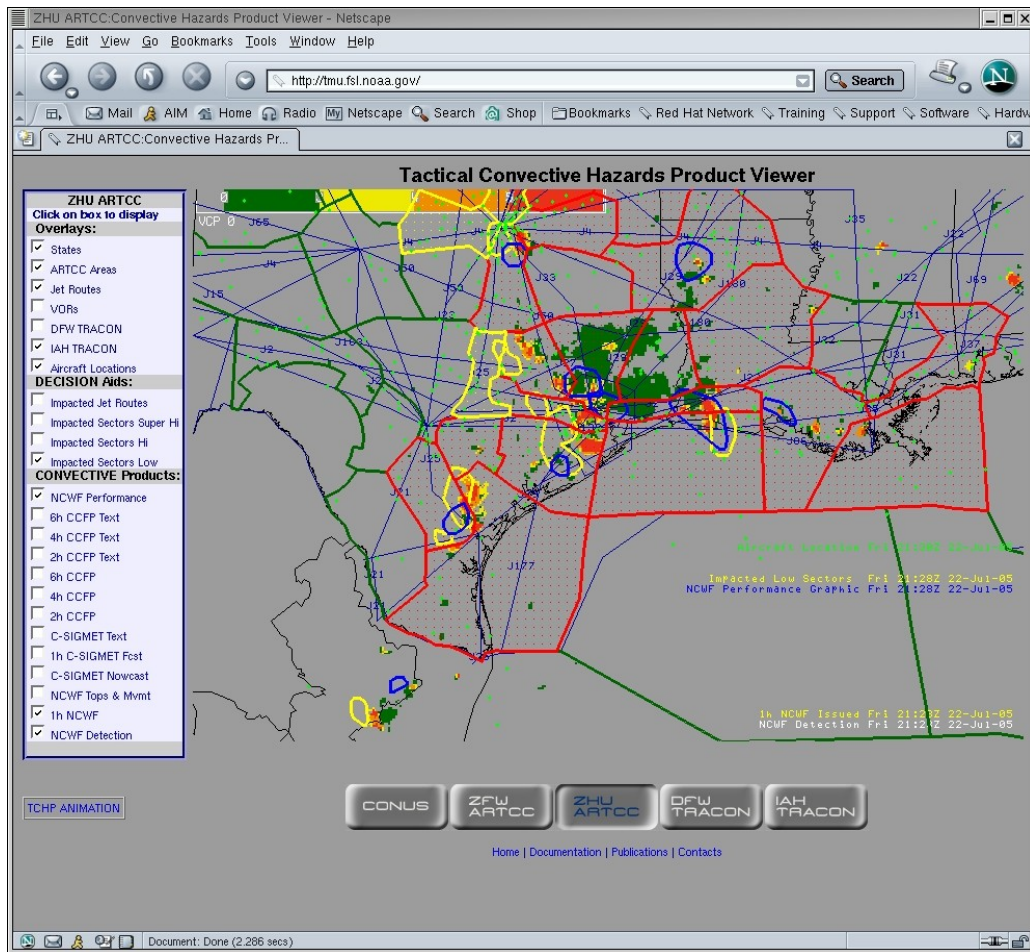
ZHU ARTCC:Convective Hazards Product Viewer - Netscape

File Edit View Go Bookmarks Tools Window Help

http://tmu.fsl.noaa.gov/

Search

Mail AIM Home Radio Netscape Search Shop Bookmarks Red Hat Network Training Support Software Hardw

ZHU ARTCC:Convective Hazards Pr...

Tactical Convective Hazards Product Viewer

ZHU ARTCC
Click on box to display
Overlays:
States
ARTCC Areas
Jet Routes
VORs
DFW TRACON
IAH TRACON
Aircraft Locations
DECISION Aids:
Impacted Jet Routes
Impacted Sectors Super Hi
Impacted Sectors Hi
Impacted Sectors Low
CONVECTIVE Products:
NCWF Performance
6h CCFP Text
4h CCFP Text
2h CCFP Text
6h CCFP
4h CCFP
2h CCFP
C-SIGMET Text
1h C-SIGMET Fcst
C-SIGMET Nowcast
NCWF Tops & Mvmt
1h NCWF
NCWF Detection

VCP 0

J65 J4 J50 J33 J29 J180 J35 J22 J69 J15 J53 J2 J87 J25 J58 J86 J31 J37 J21 J177 J4 J22 J32 J138

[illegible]
Impacted Low Sectors Fri 21:28Z 22-Jul-05
NCWF Performance Graphic Fri 21:28Z 22-Jul-05

1h NCWF Issued Fri 21:2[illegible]Z 22-Jul-05
NCWF Detection Fri 21:2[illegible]Z 22-Jul-05

TCHP ANIMATION

CONUS
ZFW ARTCC
ZHU ARTCC
DFW TRACON
IAH TRACON

Home | Documentation | Publications | Contacts

Document: Done (2.286 secs)